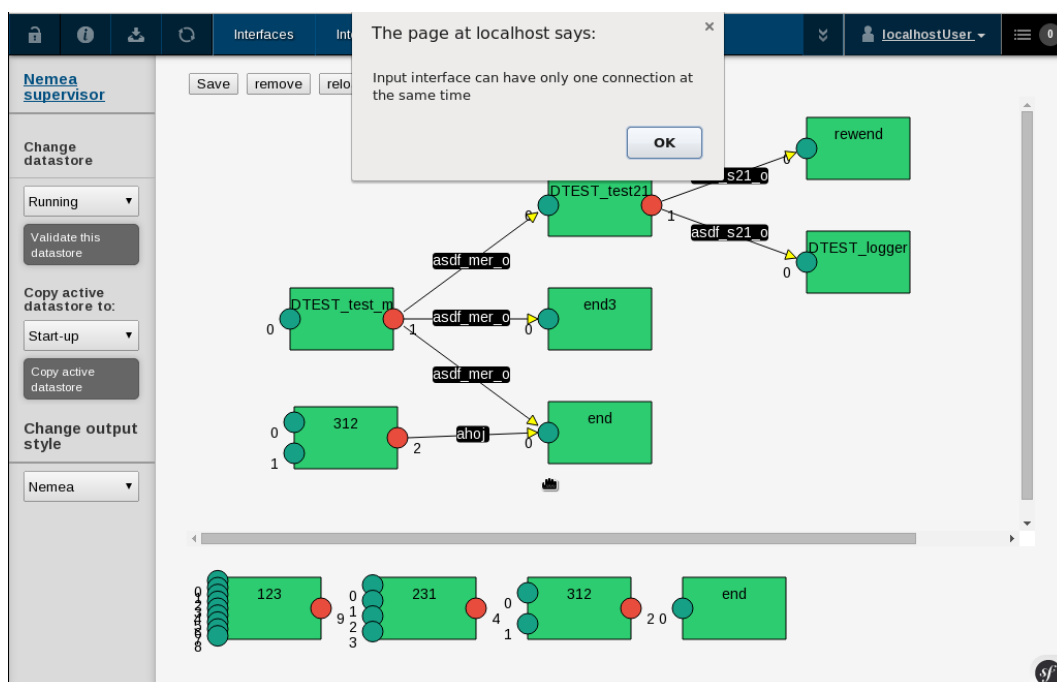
Interfaces

Int

localhostUser

0

Nemea supervisor

Change datastore

Running

Validate this datastore

Copy active datastore to:

Start-up

Copy active datastore

Change output style

Nemea

Save remove relo

The page at localhost says:

Input interface can have only one connection at the same time

OK

rewend

_s21_o

DTEST_test21

0

1

asdf_s21_o

DTEST_logger

0

asdf_mer_o

DTEST_test_m

0

1

asdf_mer_o

end3

0

asdf_mer_o

312

0

1

2

ahoj

end

0

123

9

231

0

1

2

3

4

312

0

1

2 0

end